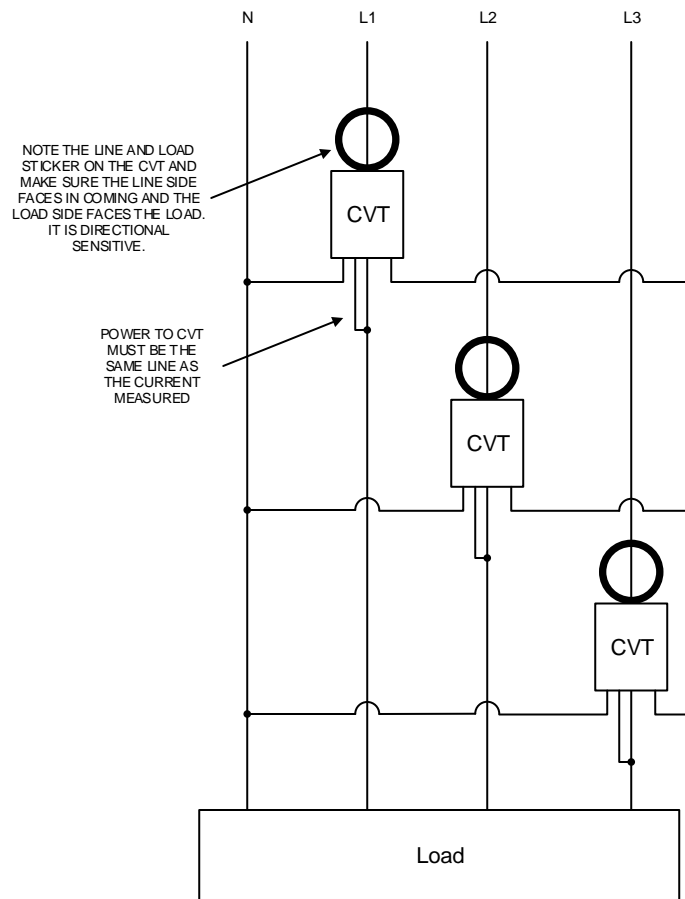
N L1 L2 L3

NOTE THE LINE AND LOAD STICKER ON THE CVT AND MAKE SURE THE LINE SIDE FACES IN COMING AND THE LOAD SIDE FACES THE LOAD. IT IS DIRECTIONAL SENSITIVE.

CVT

POWER TO CVT MUST BE THE SAME LINE AS THE CURRENT MEASURED

CVT

CVT

Load